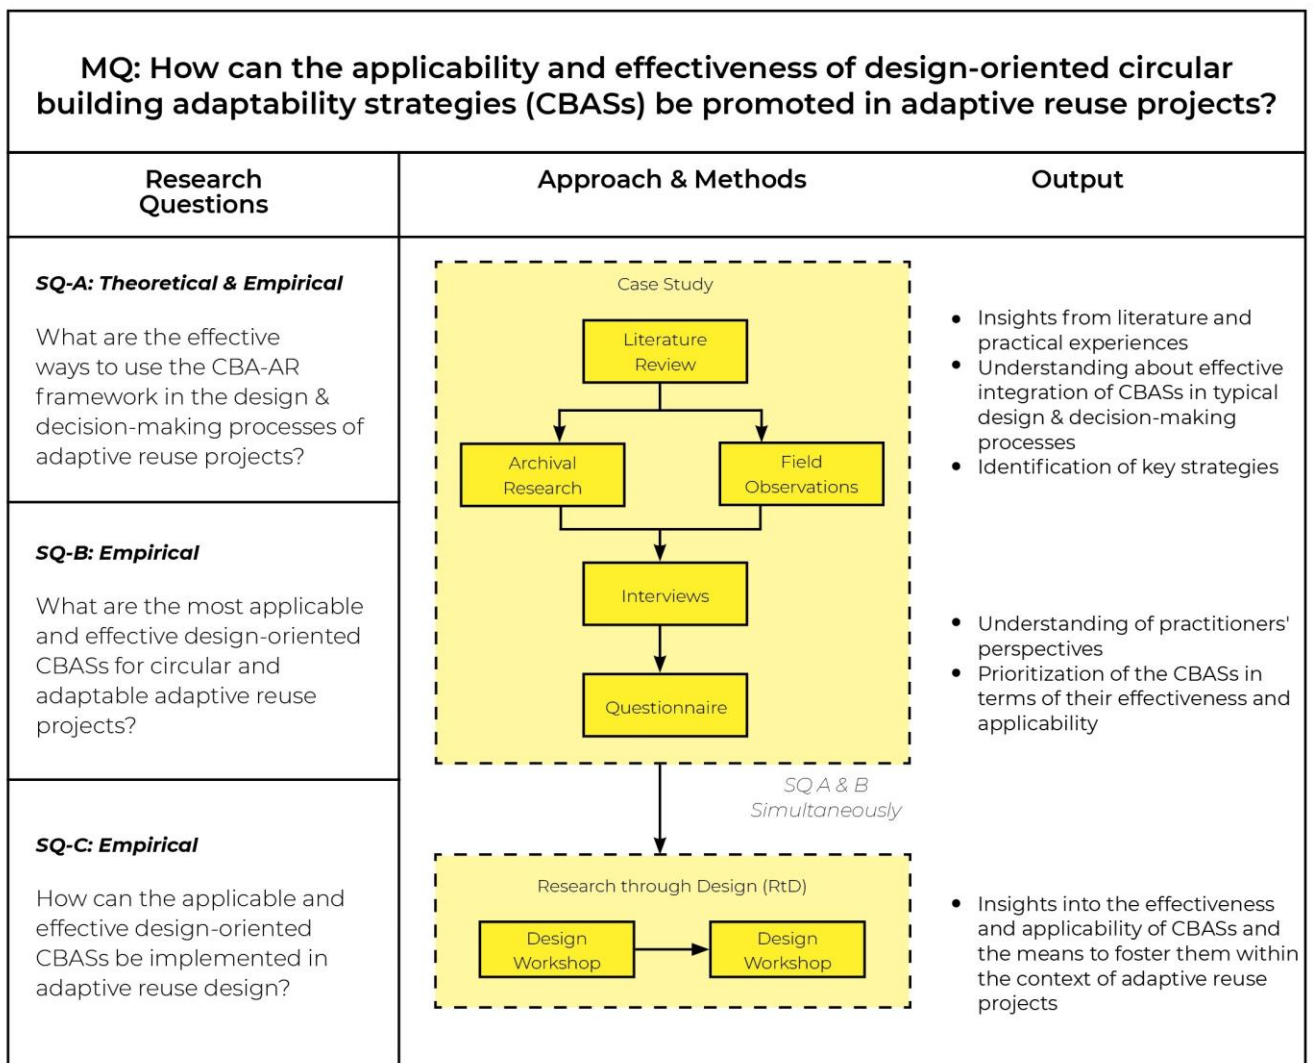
MQ: How can the applicability and effectiveness of design-oriented circular building adaptability strategies (CBASs) be promoted in adaptive reuse projects?

| Research Questions | Approach & Methods | Output |
|---|---|---|
| **SQ-A: Theoretical & Empirical** What are the effective ways to use the CBA-AR framework in the design & decision-making processes of adaptive reuse projects? | Case Study: Literature Review; Archival Research; Field Observations | • Insights from literature and practical experiences • Understanding about effective integration of CBASs in typical design & decision-making processes • Identification of key strategies |
| **SQ-B: Empirical** What are the most applicable and effective design-oriented CBASs for circular and adaptable adaptive reuse projects? | Interviews; Questionnaire; SQ A & B Simultaneously | • Understanding of practitioners' perspectives • Prioritization of the CBASs in terms of their effectiveness and applicability |
| **SQ-C: Empirical** How can the applicable and effective design-oriented CBASs be implemented in adaptive reuse design? | Research through Design (RtD): Design Workshop; Design Workshop | • Insights into the effectiveness and applicability of CBASs and the means to foster them within the context of adaptive reuse projects |